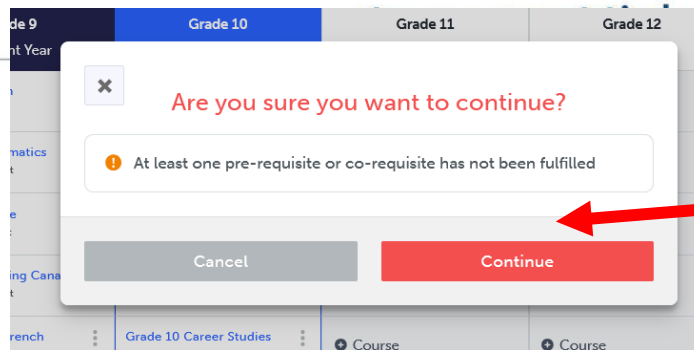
de 9
nt Year

Grade 10

Grade 11

Grade 12

n

matics
t

e
t

ing Cana
t

rench

Grade 10 Career Studies

Course

Course

×

Are you sure you want to continue?

! At least one pre-requisite or co-requisite has not been fulfilled

Cancel

Continue